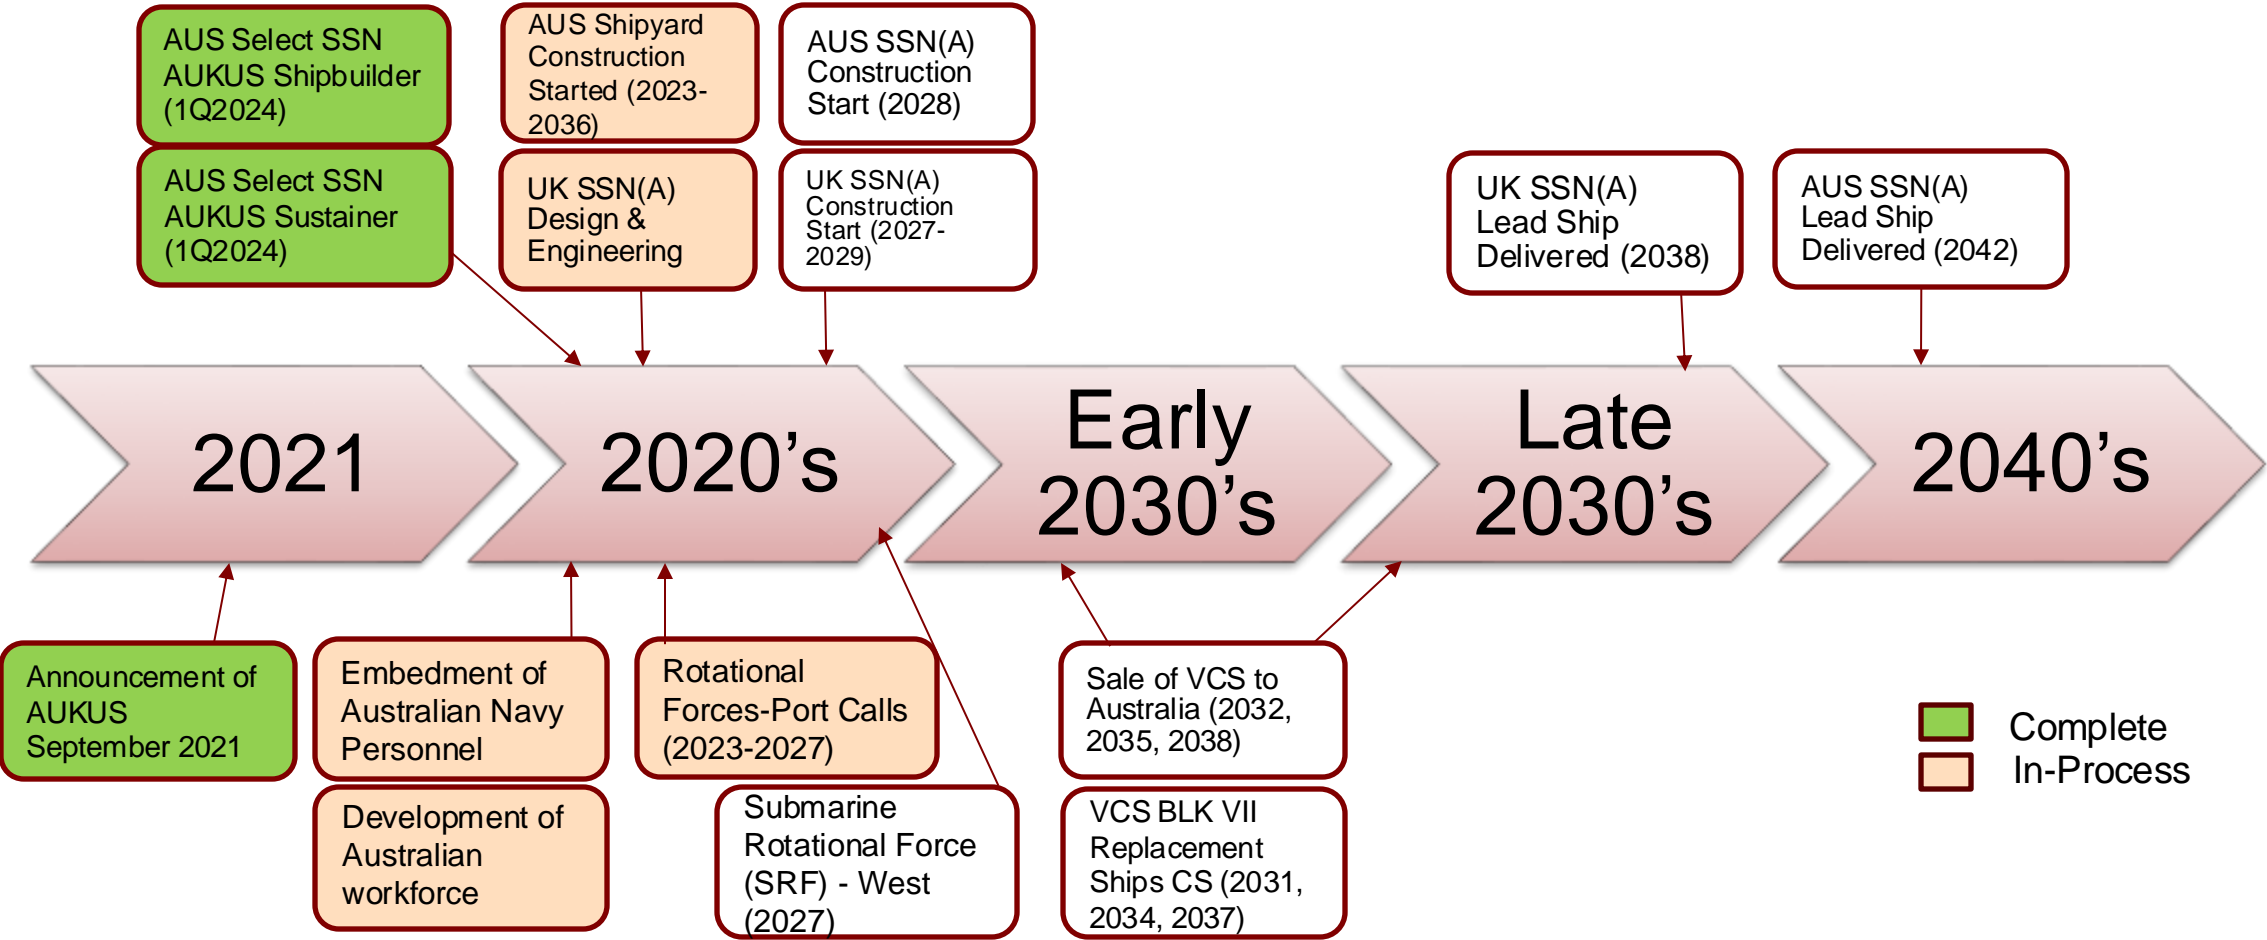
AUS Select SSN AUKUS Shipbuilder (1Q2024)

AUS Select SSN AUKUS Sustainer (1Q2024)

AUS Shipyard Construction Started (2023-2036)

UK SSN(A) Design & Engineering

AUS SSN(A) Construction Start (2028)

UK SSN(A) Construction Start (2027-2029)

UK SSN(A) Lead Ship Delivered (2038)

AUS SSN(A) Lead Ship Delivered (2042)

2021

2020’s

Early 2030’s

Late 2030’s

2040’s

Announcement of AUKUS September 2021

Embedment of Australian Navy Personnel

Development of Australian workforce

Rotational Forces-Port Calls (2023-2027)

Submarine Rotational Force (SRF) - West (2027)

Sale of VCS to Australia (2032, 2035, 2038)

VCS BLK VII Replacement Ships CS (2031, 2034, 2037)

Complete
In-Process